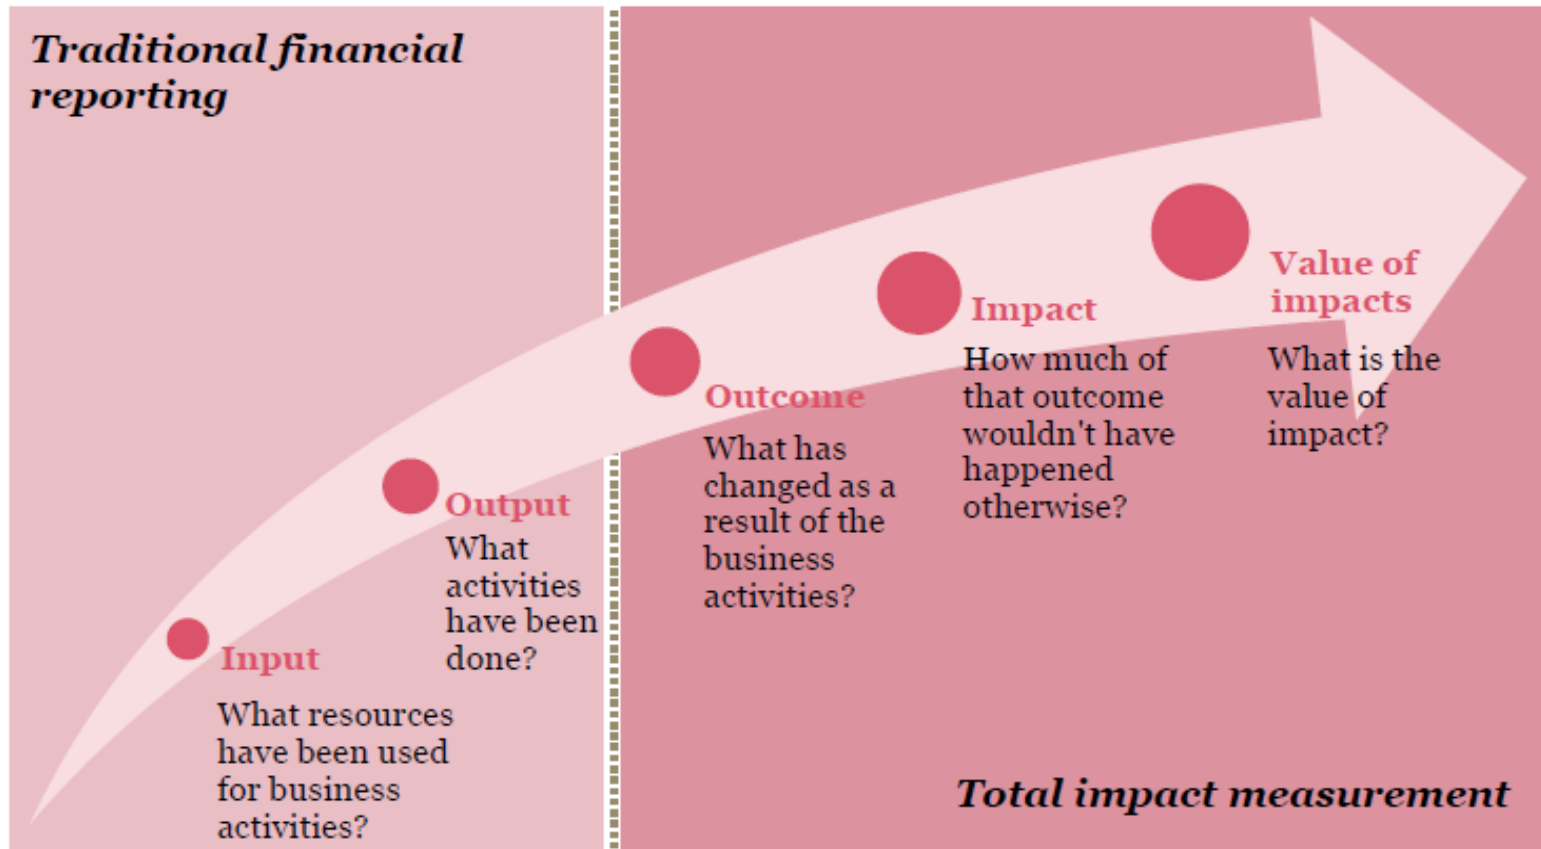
Traditional financial reporting

Input
What resources have been used for business activities?

Output
What activities have been done?

Outcome
What has changed as a result of the business activities?

Impact
How much of that outcome wouldn't have happened otherwise?

Value of impacts
What is the value of impact?

Total impact measurement